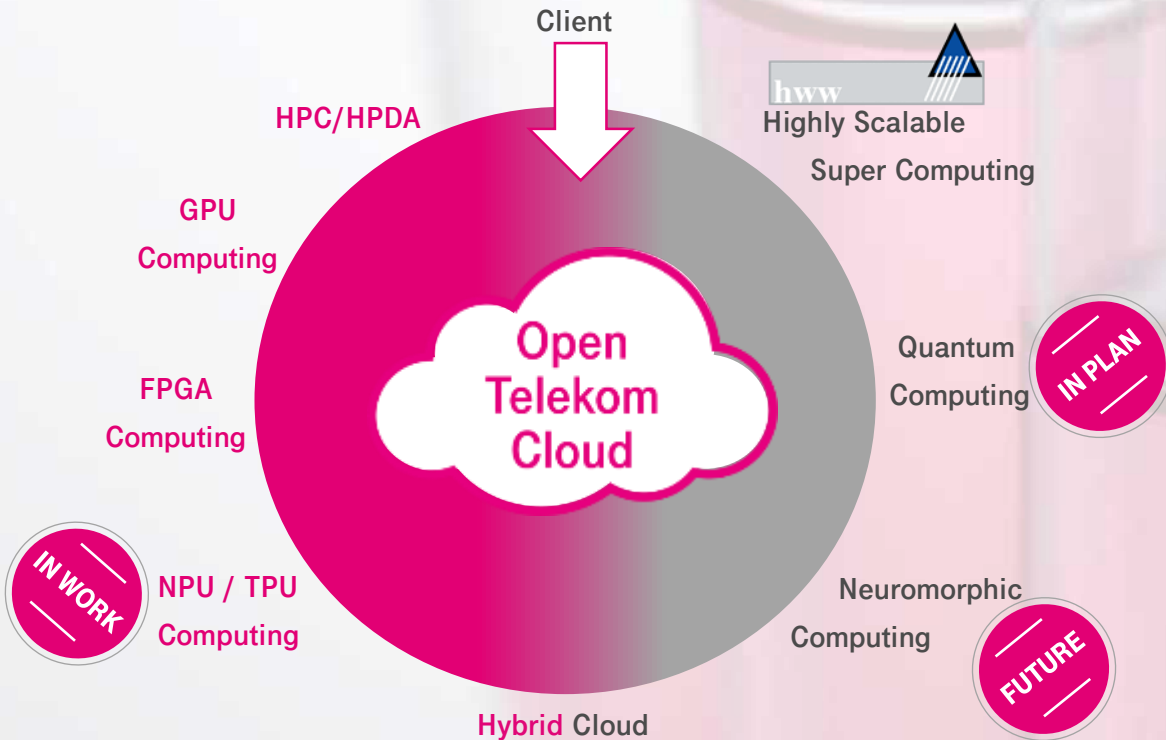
Client

hww

HPC/HPDA

Highly Scalable
Super Computing

GPU
Computing

Open
Telekom
Cloud

Quantum
Computing

IN PLAN

FPGA
Computing

IN WORK

NPU / TPU
Computing

Neuromorphic
Computing

FUTURE

Hybrid Cloud